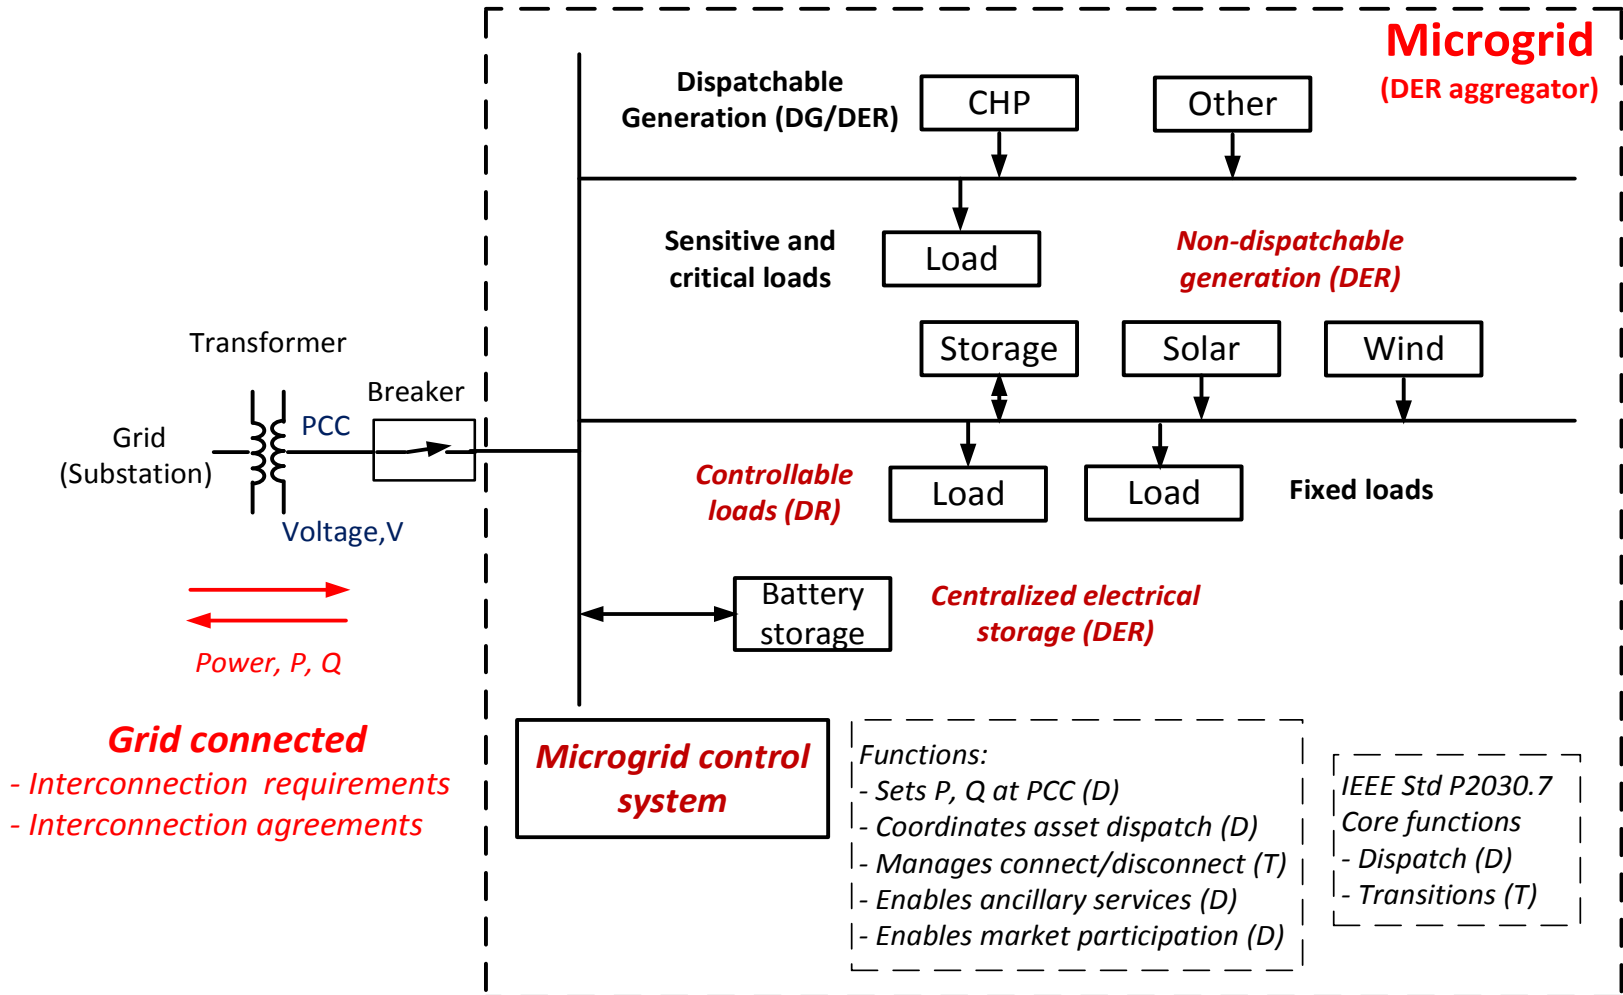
Microgrid
(DER aggregator)

Dispatchable Generation (DG/DER)

CHP

Other

Sensitive and critical loads

Load

Non-dispatchable generation (DER)

Transformer

Storage

Solar

Wind

Breaker

Grid (Substation)

PCC

Controllable loads (DR)

Load

Load

Fixed loads

Voltage,V

Battery storage

Centralized electrical storage (DER)

Power, P, Q

Grid connected
- Interconnection requirements
- Interconnection agreements

Microgrid control system

Functions:
- Sets P, Q at PCC (D)
- Coordinates asset dispatch (D)
- Manages connect/disconnect (T)
- Enables ancillary services (D)
- Enables market participation (D)

IEEE Std P2030.7
Core functions
- Dispatch (D)
- Transitions (T)